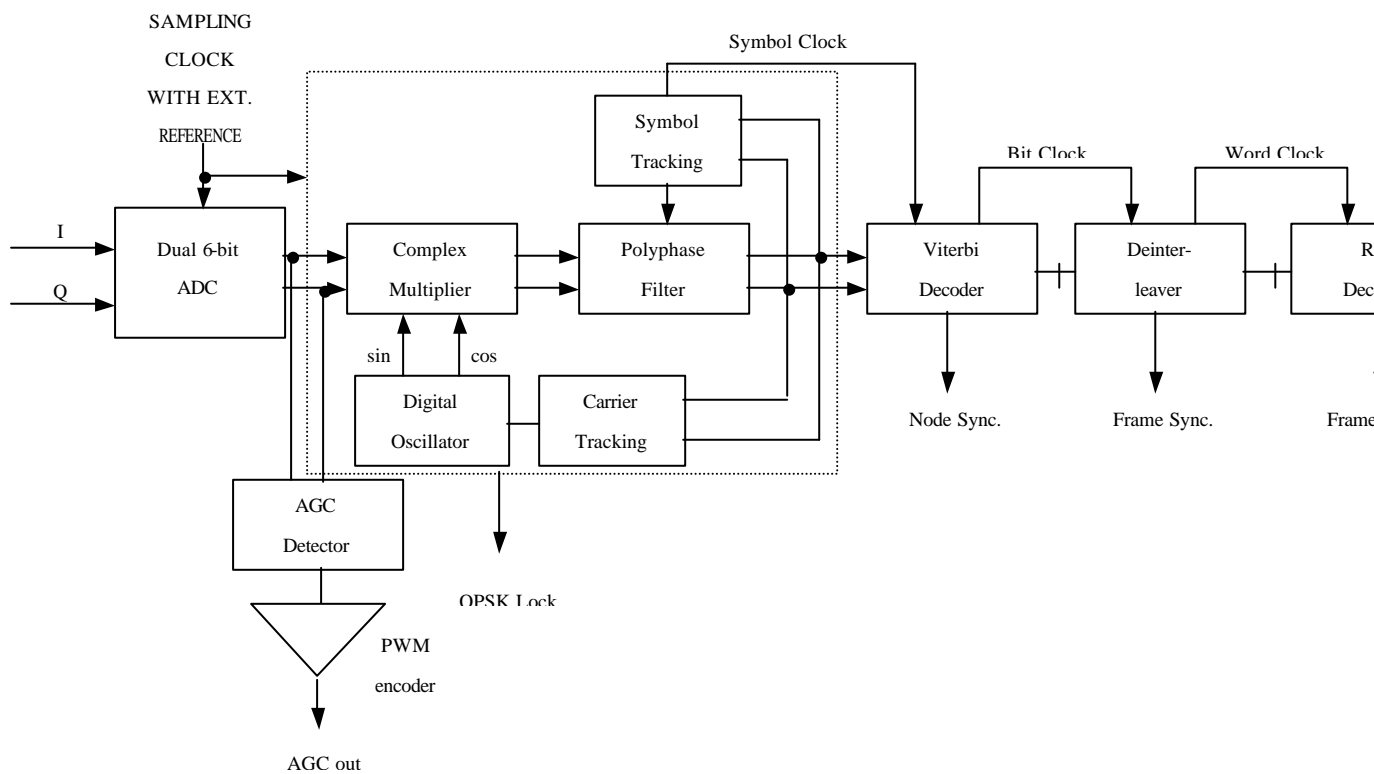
SAMPLING CLOCK WITH EXT. REFERENCE

Symbol Clock

Symbol Tracking

Bit Clock

Word Clock

I

Q

Dual 6-bit ADC

Complex Multiplier

Polyphase Filter

Viterbi Decoder

Deinter-leaver

R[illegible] Dec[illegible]

sin

cos

Digital Oscillator

Carrier Tracking

Node Sync.

Frame Sync.

Frame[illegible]

AGC Detector

QPSK Lock

PWM encoder

AGC out